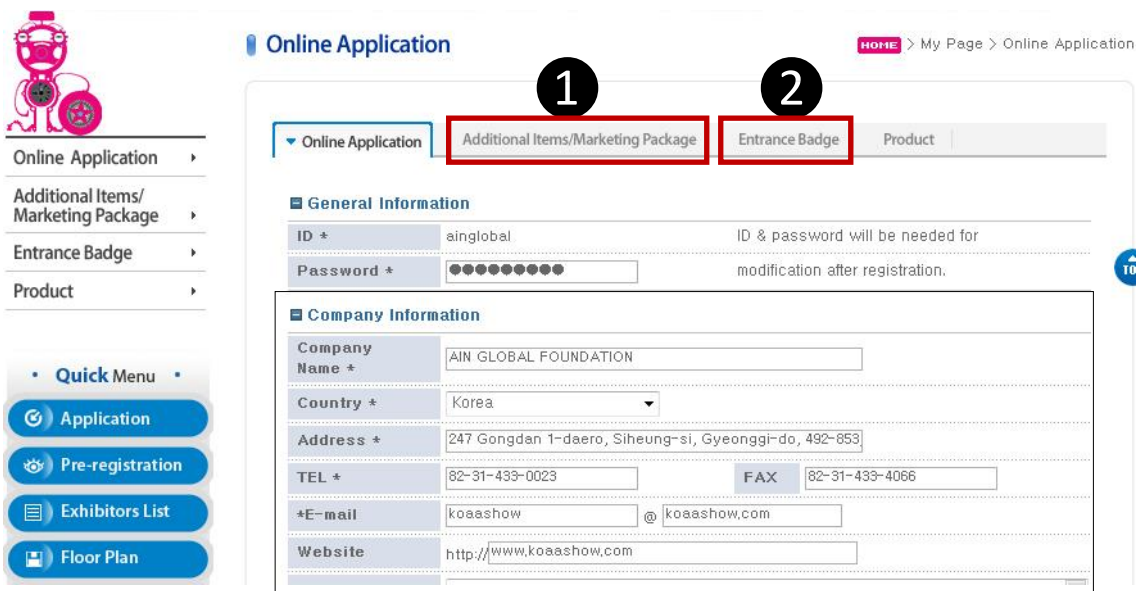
Online Application

HOME > My Page > Online Application

Online Application ›
Additional Items/ Marketing Package ›
Entrance Badge ›
Product ›

• Quick Menu •
Application
Pre-registration
Exhibitors List
Floor Plan

1
2

Online Application | Additional Items/Marketing Package | Entrance Badge | Product

General Information

| ID * | ainglobal | ID & password will be needed for |
|---|---|---|
| Password * | ●●●●●●●●● | modification after registration. |

Company Information

| Company Name * | AIN GLOBAL FOUNDATION | | |
|---|---|---|---|
| Country * | Korea | | |
| Address * | 247 Gongdan 1-daero, Siheung-si, Gyeonggi-do, 492-853 | | |
| TEL * | 82-31-433-0023 | FAX | 82-31-433-4066 |
| *E-mail | koaashow @ koaashow.com | | |
| Website | http:// www.koaashow.com | | |

TO